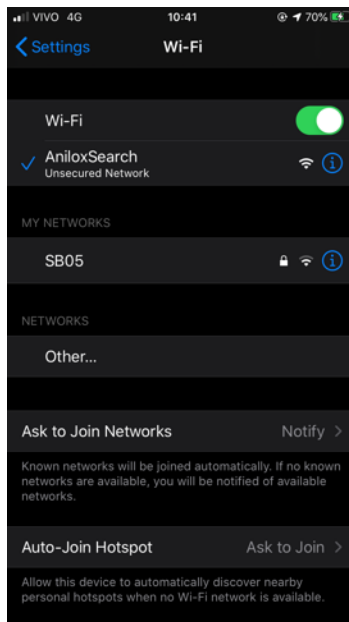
VIVO 4G 10:41 70%

Settings Wi-Fi

Wi-Fi

AniloxSearch
Unsecured Network

MY NETWORKS

SB05

NETWORKS

Other...

Ask to Join Networks Notify

Known networks will be joined automatically. If no known networks are available, you will be notified of available networks.

Auto-Join Hotspot Ask to Join

Allow this device to automatically discover nearby personal hotspots when no Wi-Fi network is available.